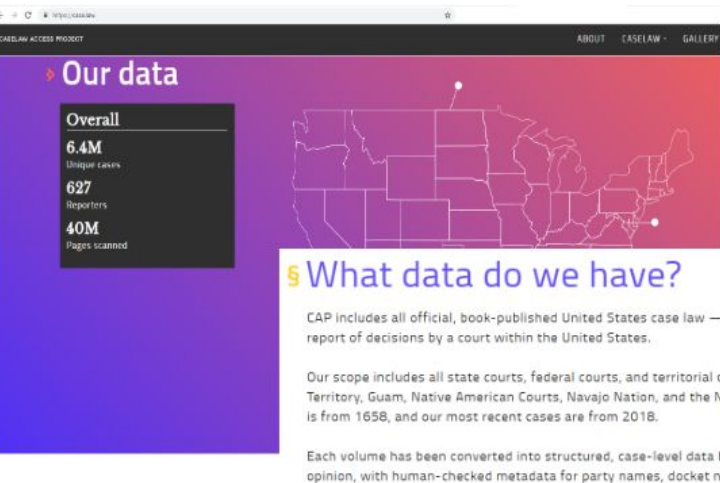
https://case.law

CASELAW ACCESS PROJECT

ABOUT CASELAW GALLERY

Our data

Overall

6.4M
Unique cases

627
Reporters

40M
Pages scanned

§ What data do we have?

CAP includes all official, book-published United States case law — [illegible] report of decisions by a court within the United States.

Our scope includes all state courts, federal courts, and territorial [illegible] Territory, Guam, Native American Courts, Navajo Nation, and the N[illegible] is from 1658, and our most recent cases are from 2018.

Each volume has been converted into structured, case-level data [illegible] opinion, with human-checked metadata for party names, docket n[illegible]